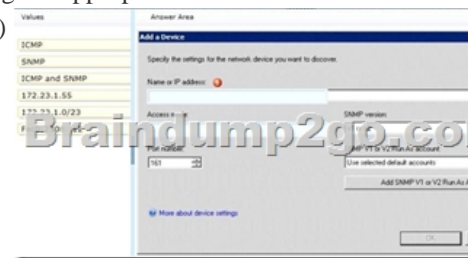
Values

ICMP

SNMP

ICMP and SNMP

172.23.1.55

172.23.1.0/23

F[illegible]

Answer Area

Add a Device

Specify the settings for the network device you want to discover.

Name or IP address:

Access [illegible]

Port number:

161

SNMP version:

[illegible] V1 or V2 Run As account:

Use selected default accounts

Add SNMP V1 or V2 Run As A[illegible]

More about device settings

OK

Braindump2go.co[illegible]